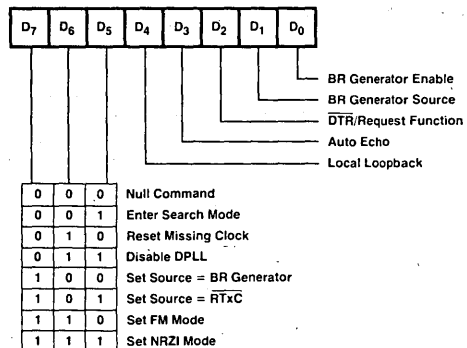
| $D_7$ | $D_6$ | $D_5$ | $D_4$ | $D_3$ | $D_2$ | $D_1$ | $D_0$ |
|---|---|---|---|---|---|---|---|

BR Generator Enable
BR Generator Source
$\overline{DTR}$/Request Function
Auto Echo
Local Loopback

| | | | |
|---|---|---|---|
| 0 | 0 | 0 | Null Command |
| 0 | 0 | 1 | Enter Search Mode |
| 0 | 1 | 0 | Reset Missing Clock |
| 0 | 1 | 1 | Disable DPLL |
| 1 | 0 | 0 | Set Source = BR Generator |
| 1 | 0 | 1 | Set Source = $\overline{RTxC}$ |
| 1 | 1 | 0 | Set FM Mode |
| 1 | 1 | 1 | Set NRZI Mode |